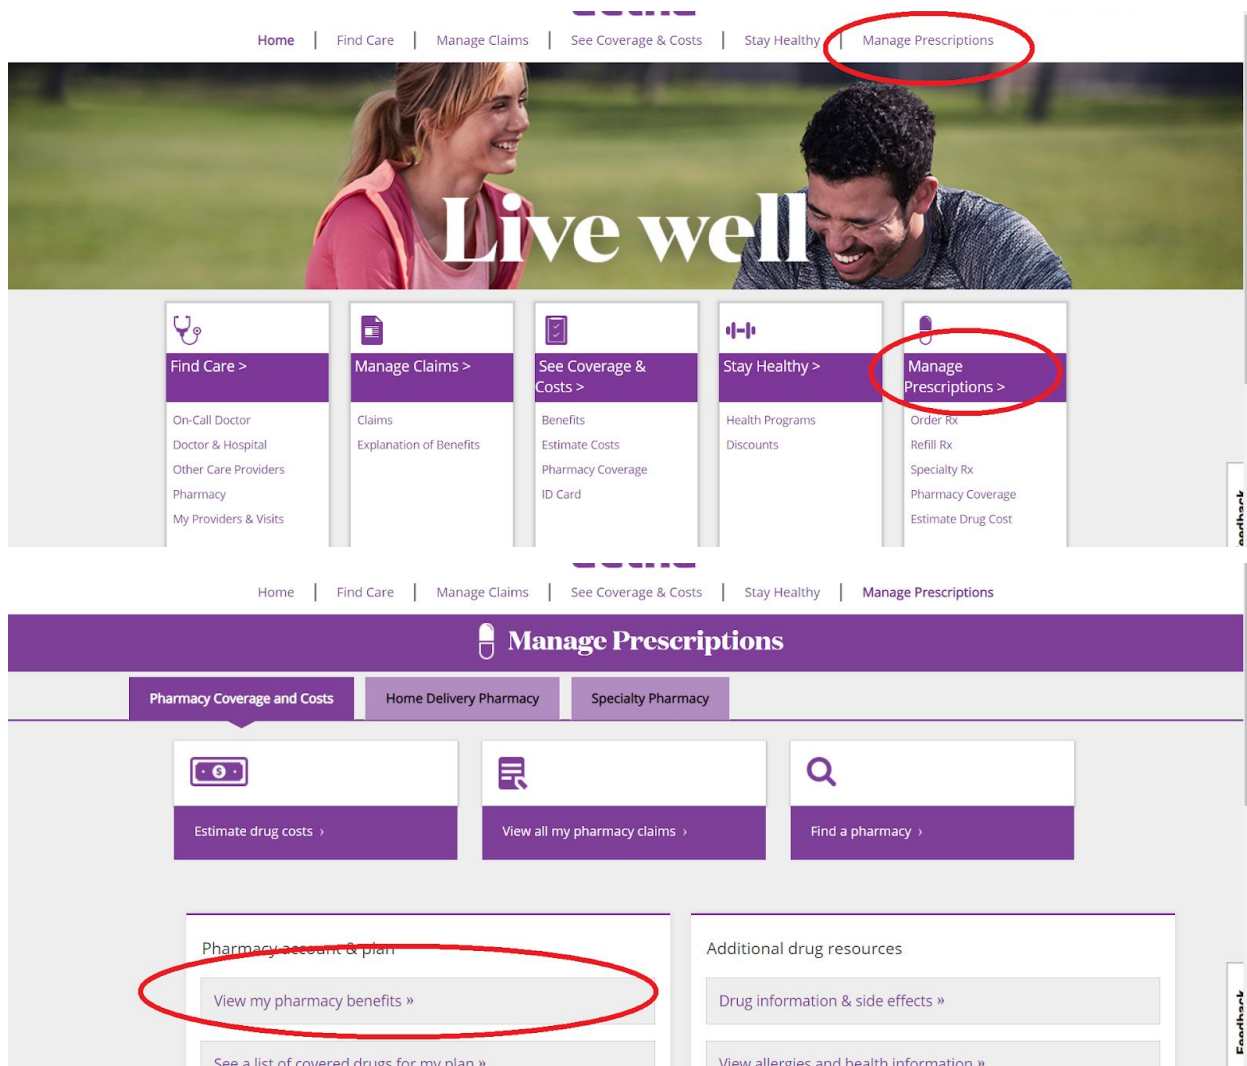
Home | Find Care | Manage Claims | See Coverage & Costs | Stay Healthy | Manage Prescriptions

Live well

Find Care >
On-Call Doctor
Doctor & Hospital
Other Care Providers
Pharmacy
My Providers & Visits

Manage Claims >
Claims
Explanation of Benefits

See Coverage & Costs >
Benefits
Estimate Costs
Pharmacy Coverage
ID Card

Stay Healthy >
Health Programs
Discounts

Manage Prescriptions >
Order Rx
Refill Rx
Specialty Rx
Pharmacy Coverage
Estimate Drug Cost

Feedback

Home | Find Care | Manage Claims | See Coverage & Costs | Stay Healthy | Manage Prescriptions

Manage Prescriptions

Pharmacy Coverage and Costs
Home Delivery Pharmacy
Specialty Pharmacy

Estimate drug costs ›
View all my pharmacy claims ›
Find a pharmacy ›

Pharmacy account & plan
View my pharmacy benefits »
See a list of covered drugs for my plan »

Additional drug resources
Drug information & side effects »
View allergies and health information »

Feedback